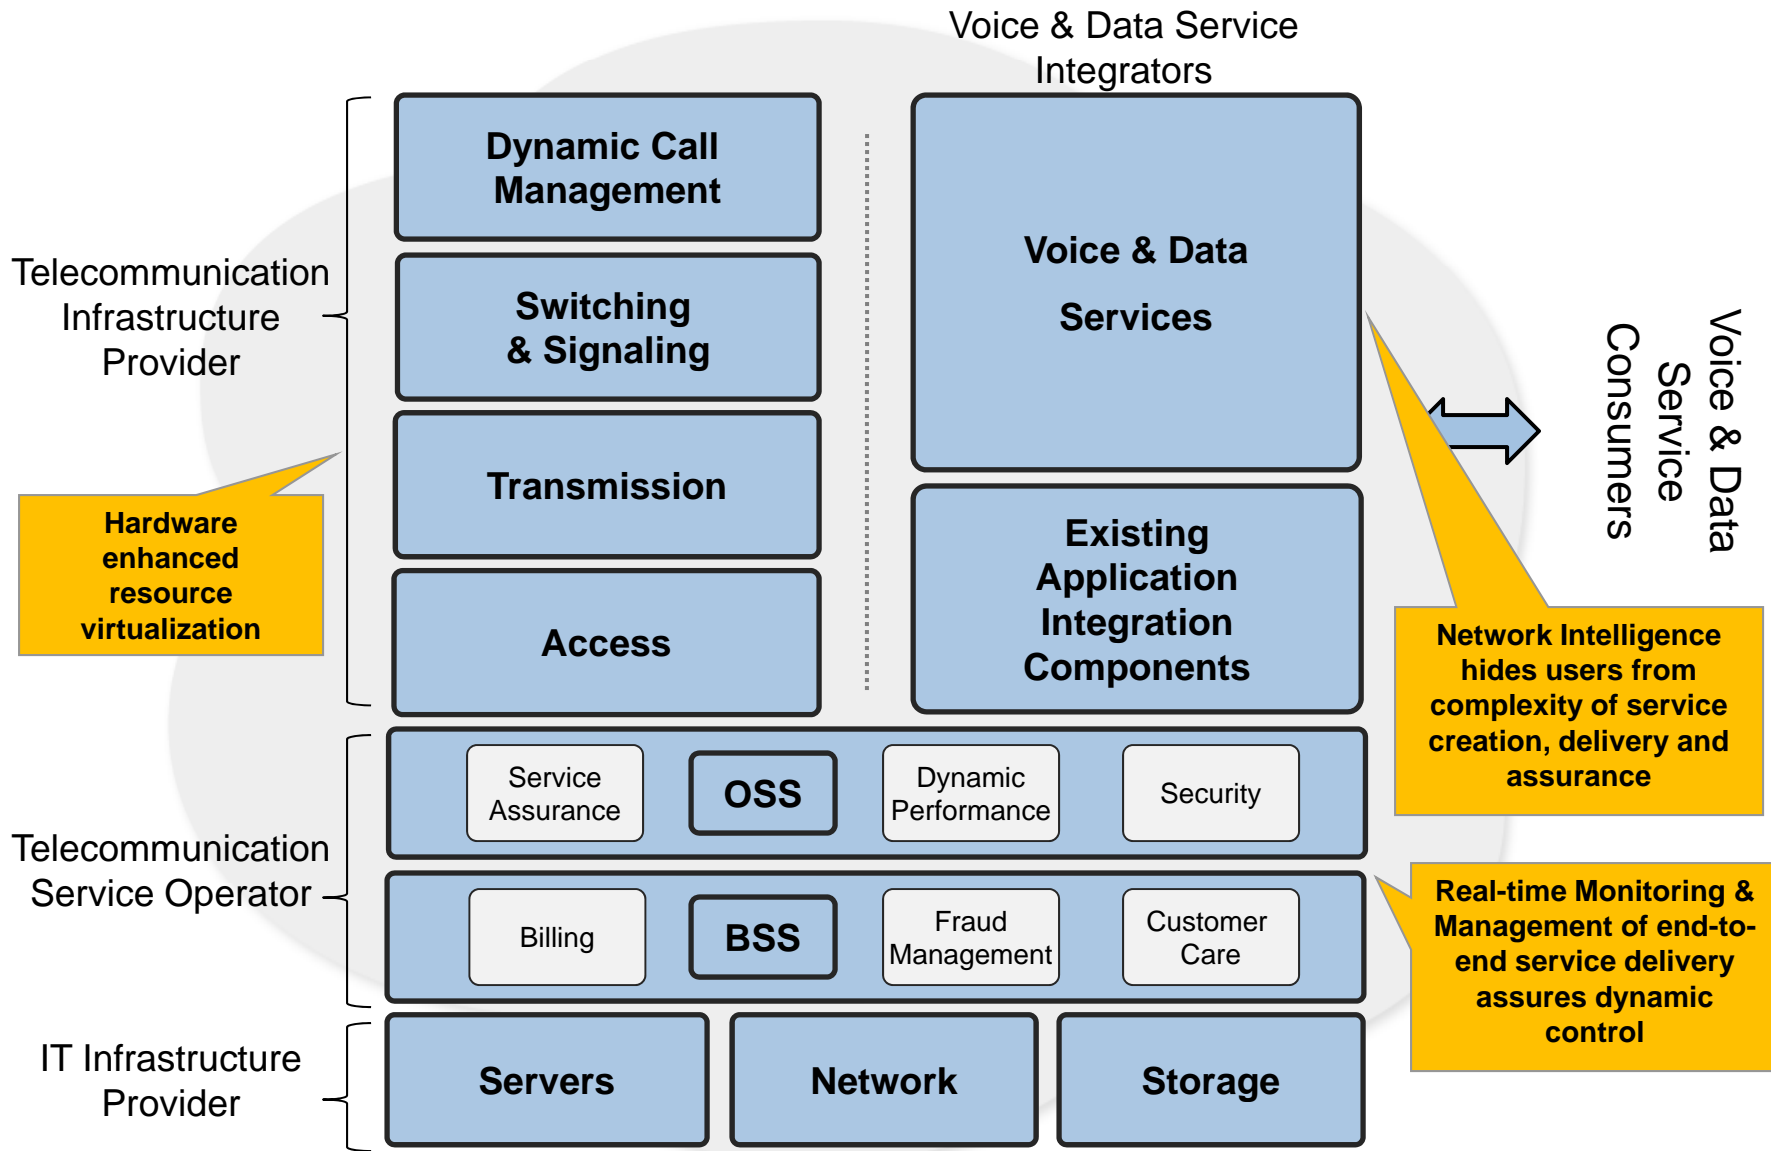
Voice & Data Service Integrators

Telecommunication Infrastructure Provider

Dynamic Call Management

Switching & Signaling

Transmission

Access

Hardware enhanced resource virtualization

Voice & Data Services

Existing Application Integration Components

Voice & Data Service Consumers

Network Intelligence hides users from complexity of service creation, delivery and assurance

Telecommunication Service Operator

Service Assurance

OSS

Dynamic Performance

Security

Billing

BSS

Fraud Management

Customer Care

Real-time Monitoring & Management of end-to-end service delivery assures dynamic control

IT Infrastructure Provider

Servers

Network

Storage